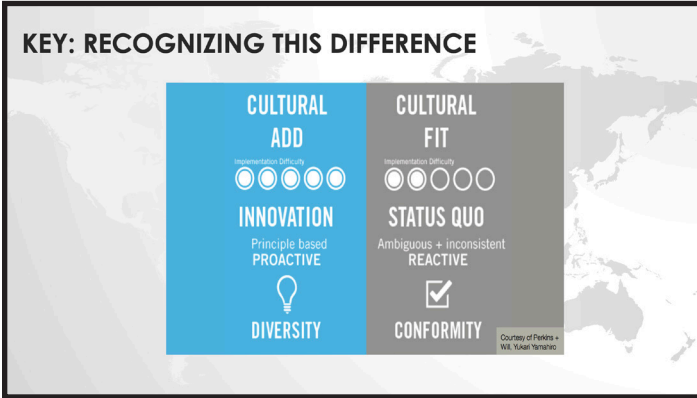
KEY: RECOGNIZING THIS DIFFERENCE

CULTURAL ADD

Implementation Difficulty

INNOVATION

Principle based
PROACTIVE

DIVERSITY

CULTURAL FIT

Implementation Difficulty

STATUS QUO

Ambiguous + inconsistent
REACTIVE

CONFORMITY

Courtesy of Perkins + Will, Yukari Yamahiro